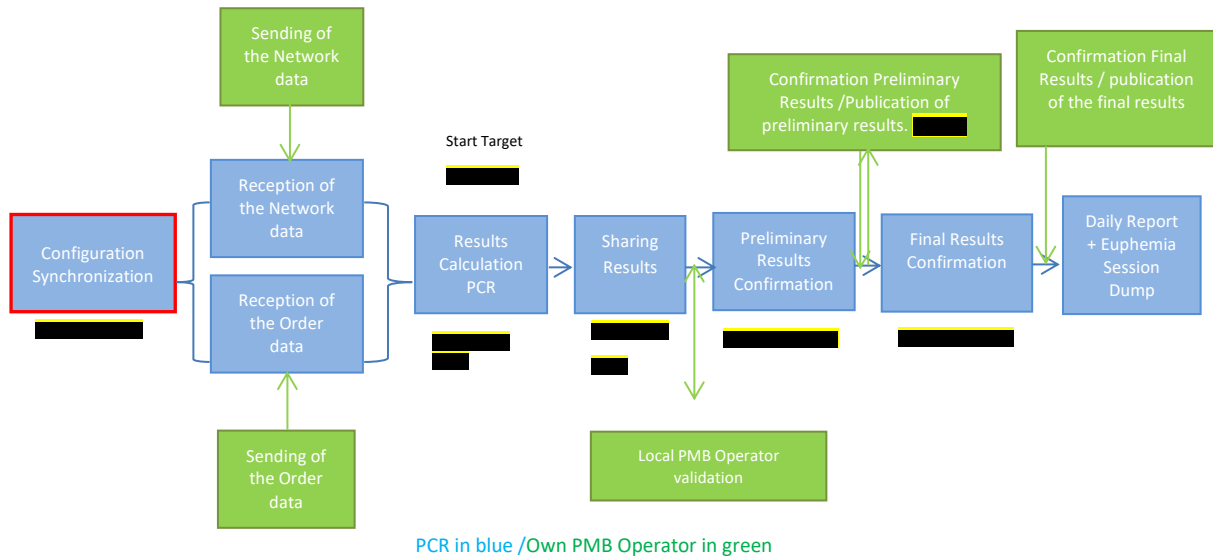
Sending of the Network data

Confirmation Preliminary Results /Publication of preliminary results. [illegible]

Confirmation Final Results / publication of the final results

Start Target

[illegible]

Configuration Synchronization

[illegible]

Reception of the Network data

Reception of the Order data

Results Calculation PCR

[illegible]

Sharing Results

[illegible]

Preliminary Results Confirmation

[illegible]

Final Results Confirmation

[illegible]

Daily Report + Euphemia Session Dump

Sending of the Order data

Local PMB Operator validation

PCR in blue /Own PMB Operator in green